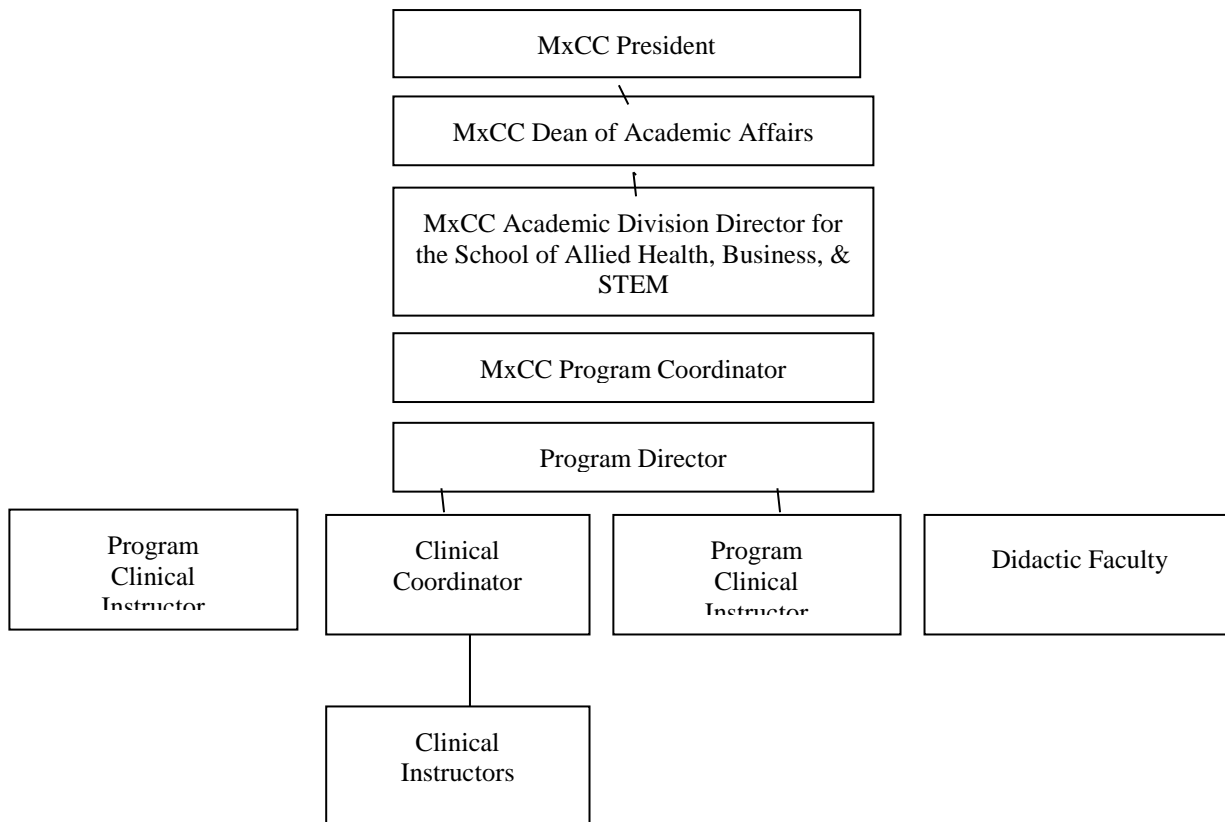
MxCC President

MxCC Dean of Academic Affairs

MxCC Academic Division Director for the School of Allied Health, Business, & STEM

MxCC Program Coordinator

Program Director

Program Clinical Instructor

Clinical Coordinator

Program Clinical Instructor

Didactic Faculty

Clinical Instructors